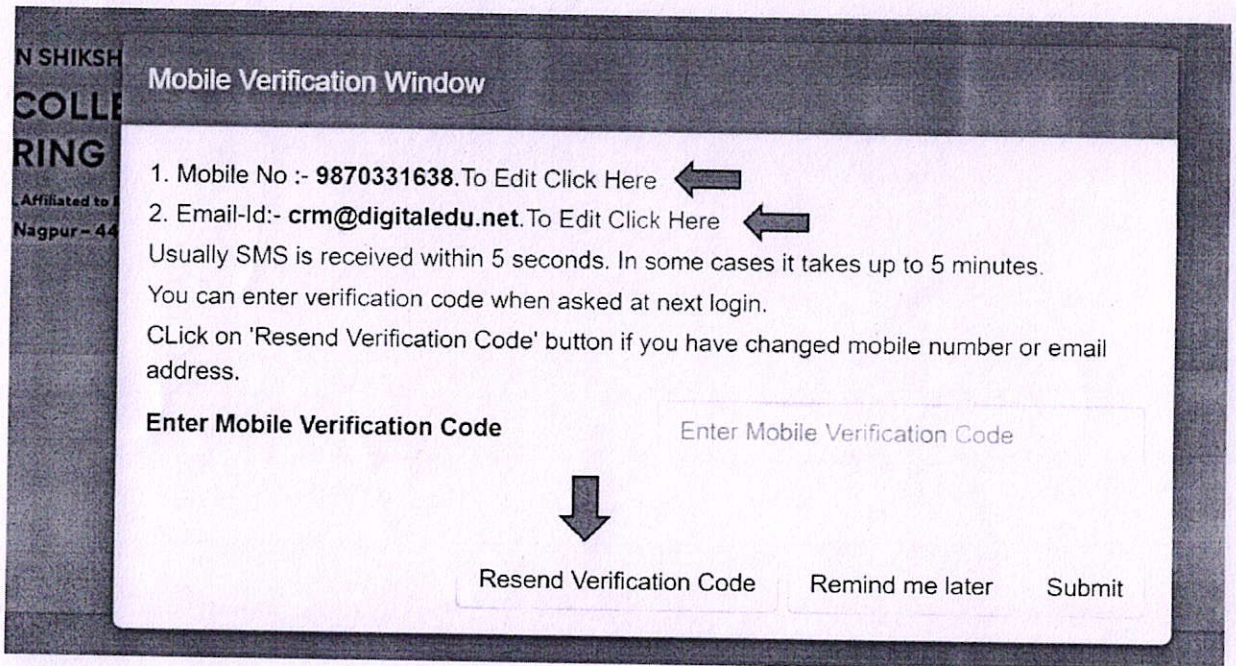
N SHIKSH
COLLE
RING
, Affiliated to
Nagpur – 44

Mobile Verification Window

1. Mobile No :- **9870331638**.To Edit Click Here
2. Email-Id:- **crm@digitaledu.net**.To Edit Click Here
Usually SMS is received within 5 seconds. In some cases it takes up to 5 minutes.
You can enter verification code when asked at next login.
CLick on 'Resend Verification Code' button if you have changed mobile number or email address.

**Enter Mobile Verification Code** Enter Mobile Verification Code

Resend Verification Code Remind me later Submit